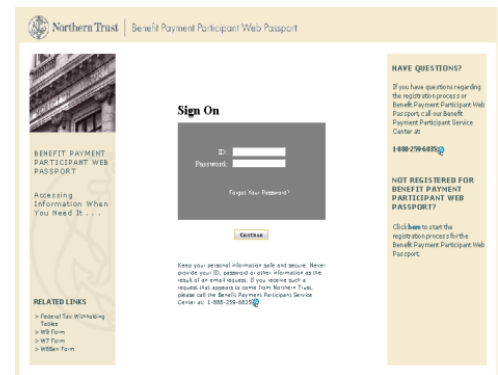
Northern Trust | Benefit Payment Participant Web Passport

BENEFIT PAYMENT PARTICIPANT WEB PASSPORT

Accessing Information When You Need It . . .

RELATED LINKS

> Federal Tax Withholding Tables
> W9 Form
> W7 Form
> W8Ben Form

Sign On

ID:
Password:

Forgot Your Password?

Continue

Keep your personal information safe and secure. Never provide your ID, password or other information as the result of an email request. If you receive such a request that appears to come from Northern Trust, please call the Benefit Payment Participant Service Center at: 1-888-259-6835

HAVE QUESTIONS?

If you have questions regarding the registration process or Benefit Payment Participant Web Passport, call our Benefit Payment Participant Service Center at:

1-888-259-6835

NOT REGISTERED FOR BENEFIT PAYMENT PARTICIPANT WEB PASSPORT?

Click here to start the registration process for the Benefit Payment Participant Web Passport.